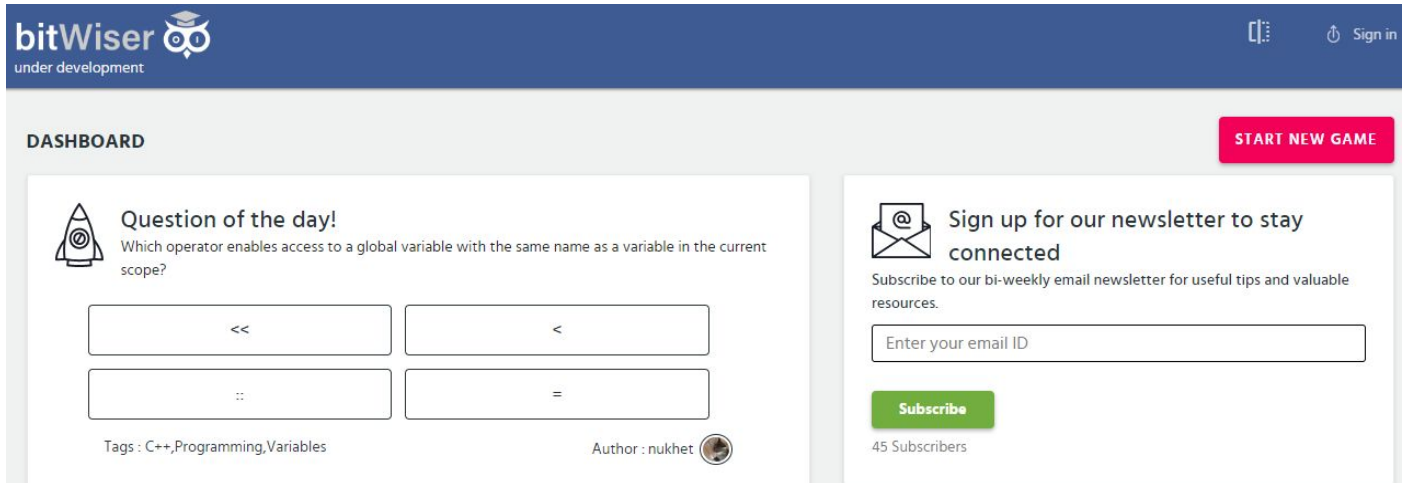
bitWiser
under development

Sign in

DASHBOARD

START NEW GAME

Question of the day!
Which operator enables access to a global variable with the same name as a variable in the current scope?

<<

<

::

=

Tags : C++,Programming,Variables

Author : nukhet

Sign up for our newsletter to stay connected
Subscribe to our bi-weekly email newsletter for useful tips and valuable resources.

Enter your email ID

Subscribe

45 Subscribers